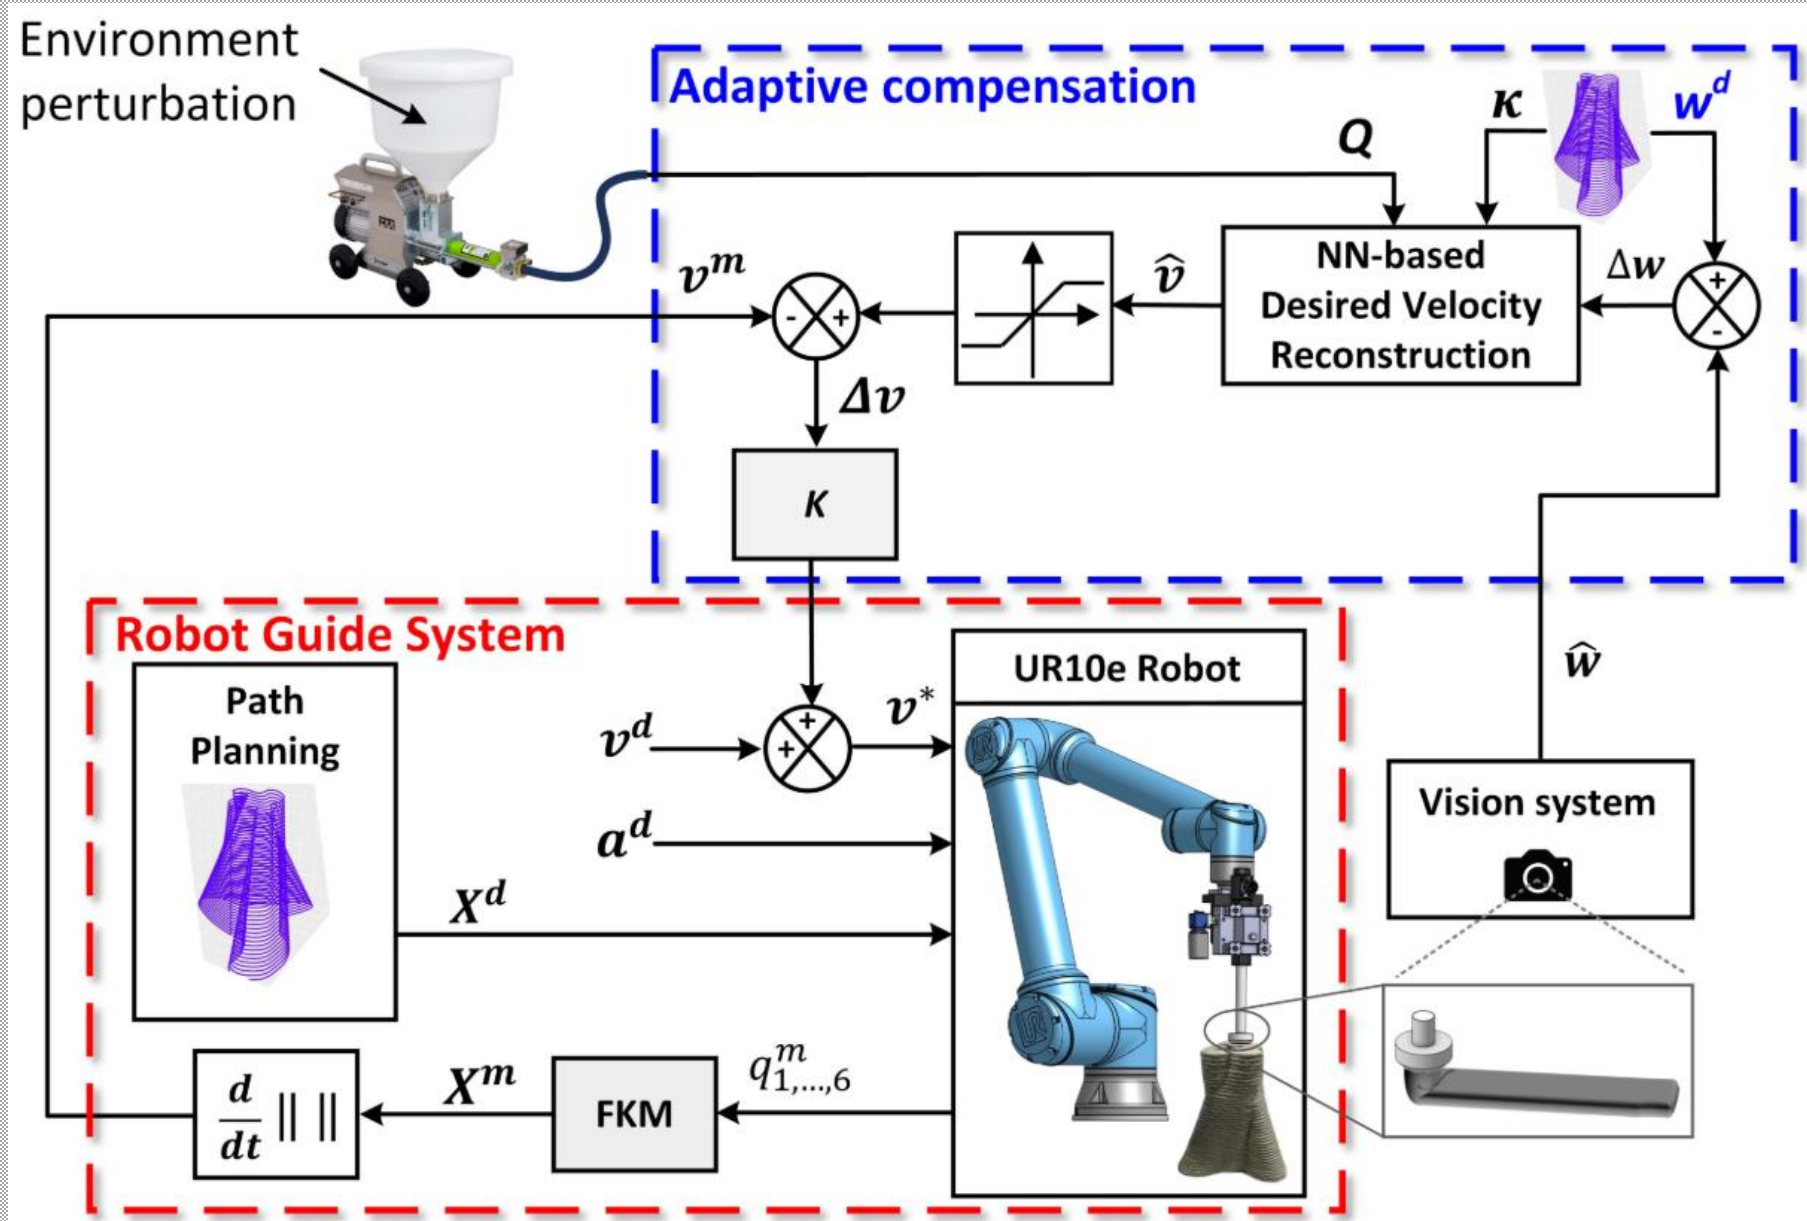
Environment perturbation

Adaptive compensation

$Q$

$\kappa$

$w^d$

$v^m$

- +

$\hat{v}$

NN-based Desired Velocity Reconstruction

$\Delta w$

+ -

$\Delta v$

$K$

Robot Guide System

Path Planning

UR10e Robot

$\hat{w}$

$v^d$

+ +

$v^*$

$a^d$

$X^d$

Vision system

$\frac{d}{dt}$ || ||

$X^m$

FKM

$q^m_{1,\ldots,6}$